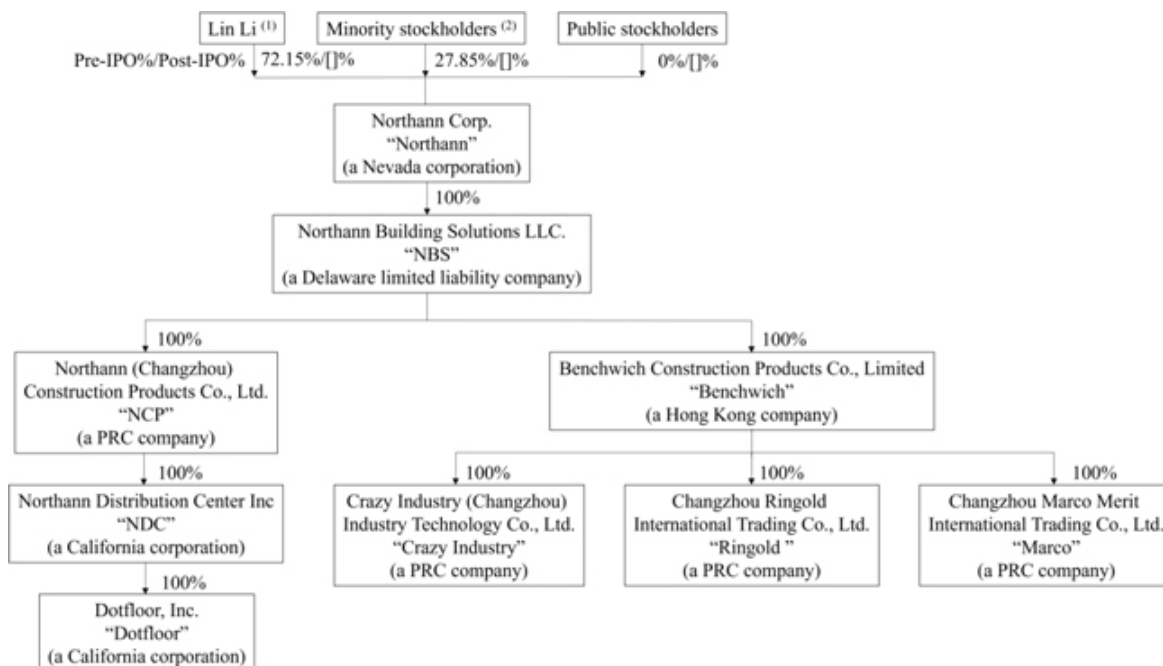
Lin Li $^{(1)}$

Minority stockholders $^{(2)}$

Public stockholders

Pre-IPO%/Post-IPO% 72.15%/[]%

27.85%/[]%

0%/[]%

Northann Corp.
"Northann"
(a Nevada corporation)

100%

Northann Building Solutions LLC.
"NBS"
(a Delaware limited liability company)

100%

Northann (Changzhou)
Construction Products Co., Ltd.
"NCP"
(a PRC company)

100%

Northann Distribution Center Inc
"NDC"
(a California corporation)

100%

Dotfloor, Inc.
"Dotfloor"
(a California corporation)

100%

Benchwich Construction Products Co., Limited
"Benchwich"
(a Hong Kong company)

100%

Crazy Industry (Changzhou)
Industry Technology Co., Ltd.
"Crazy Industry"
(a PRC company)

100%

Changzhou Ringold
International Trading Co., Ltd.
"Ringold "
(a PRC company)

100%

Changzhou Marco Merit
International Trading Co., Ltd.
"Marco"
(a PRC company)